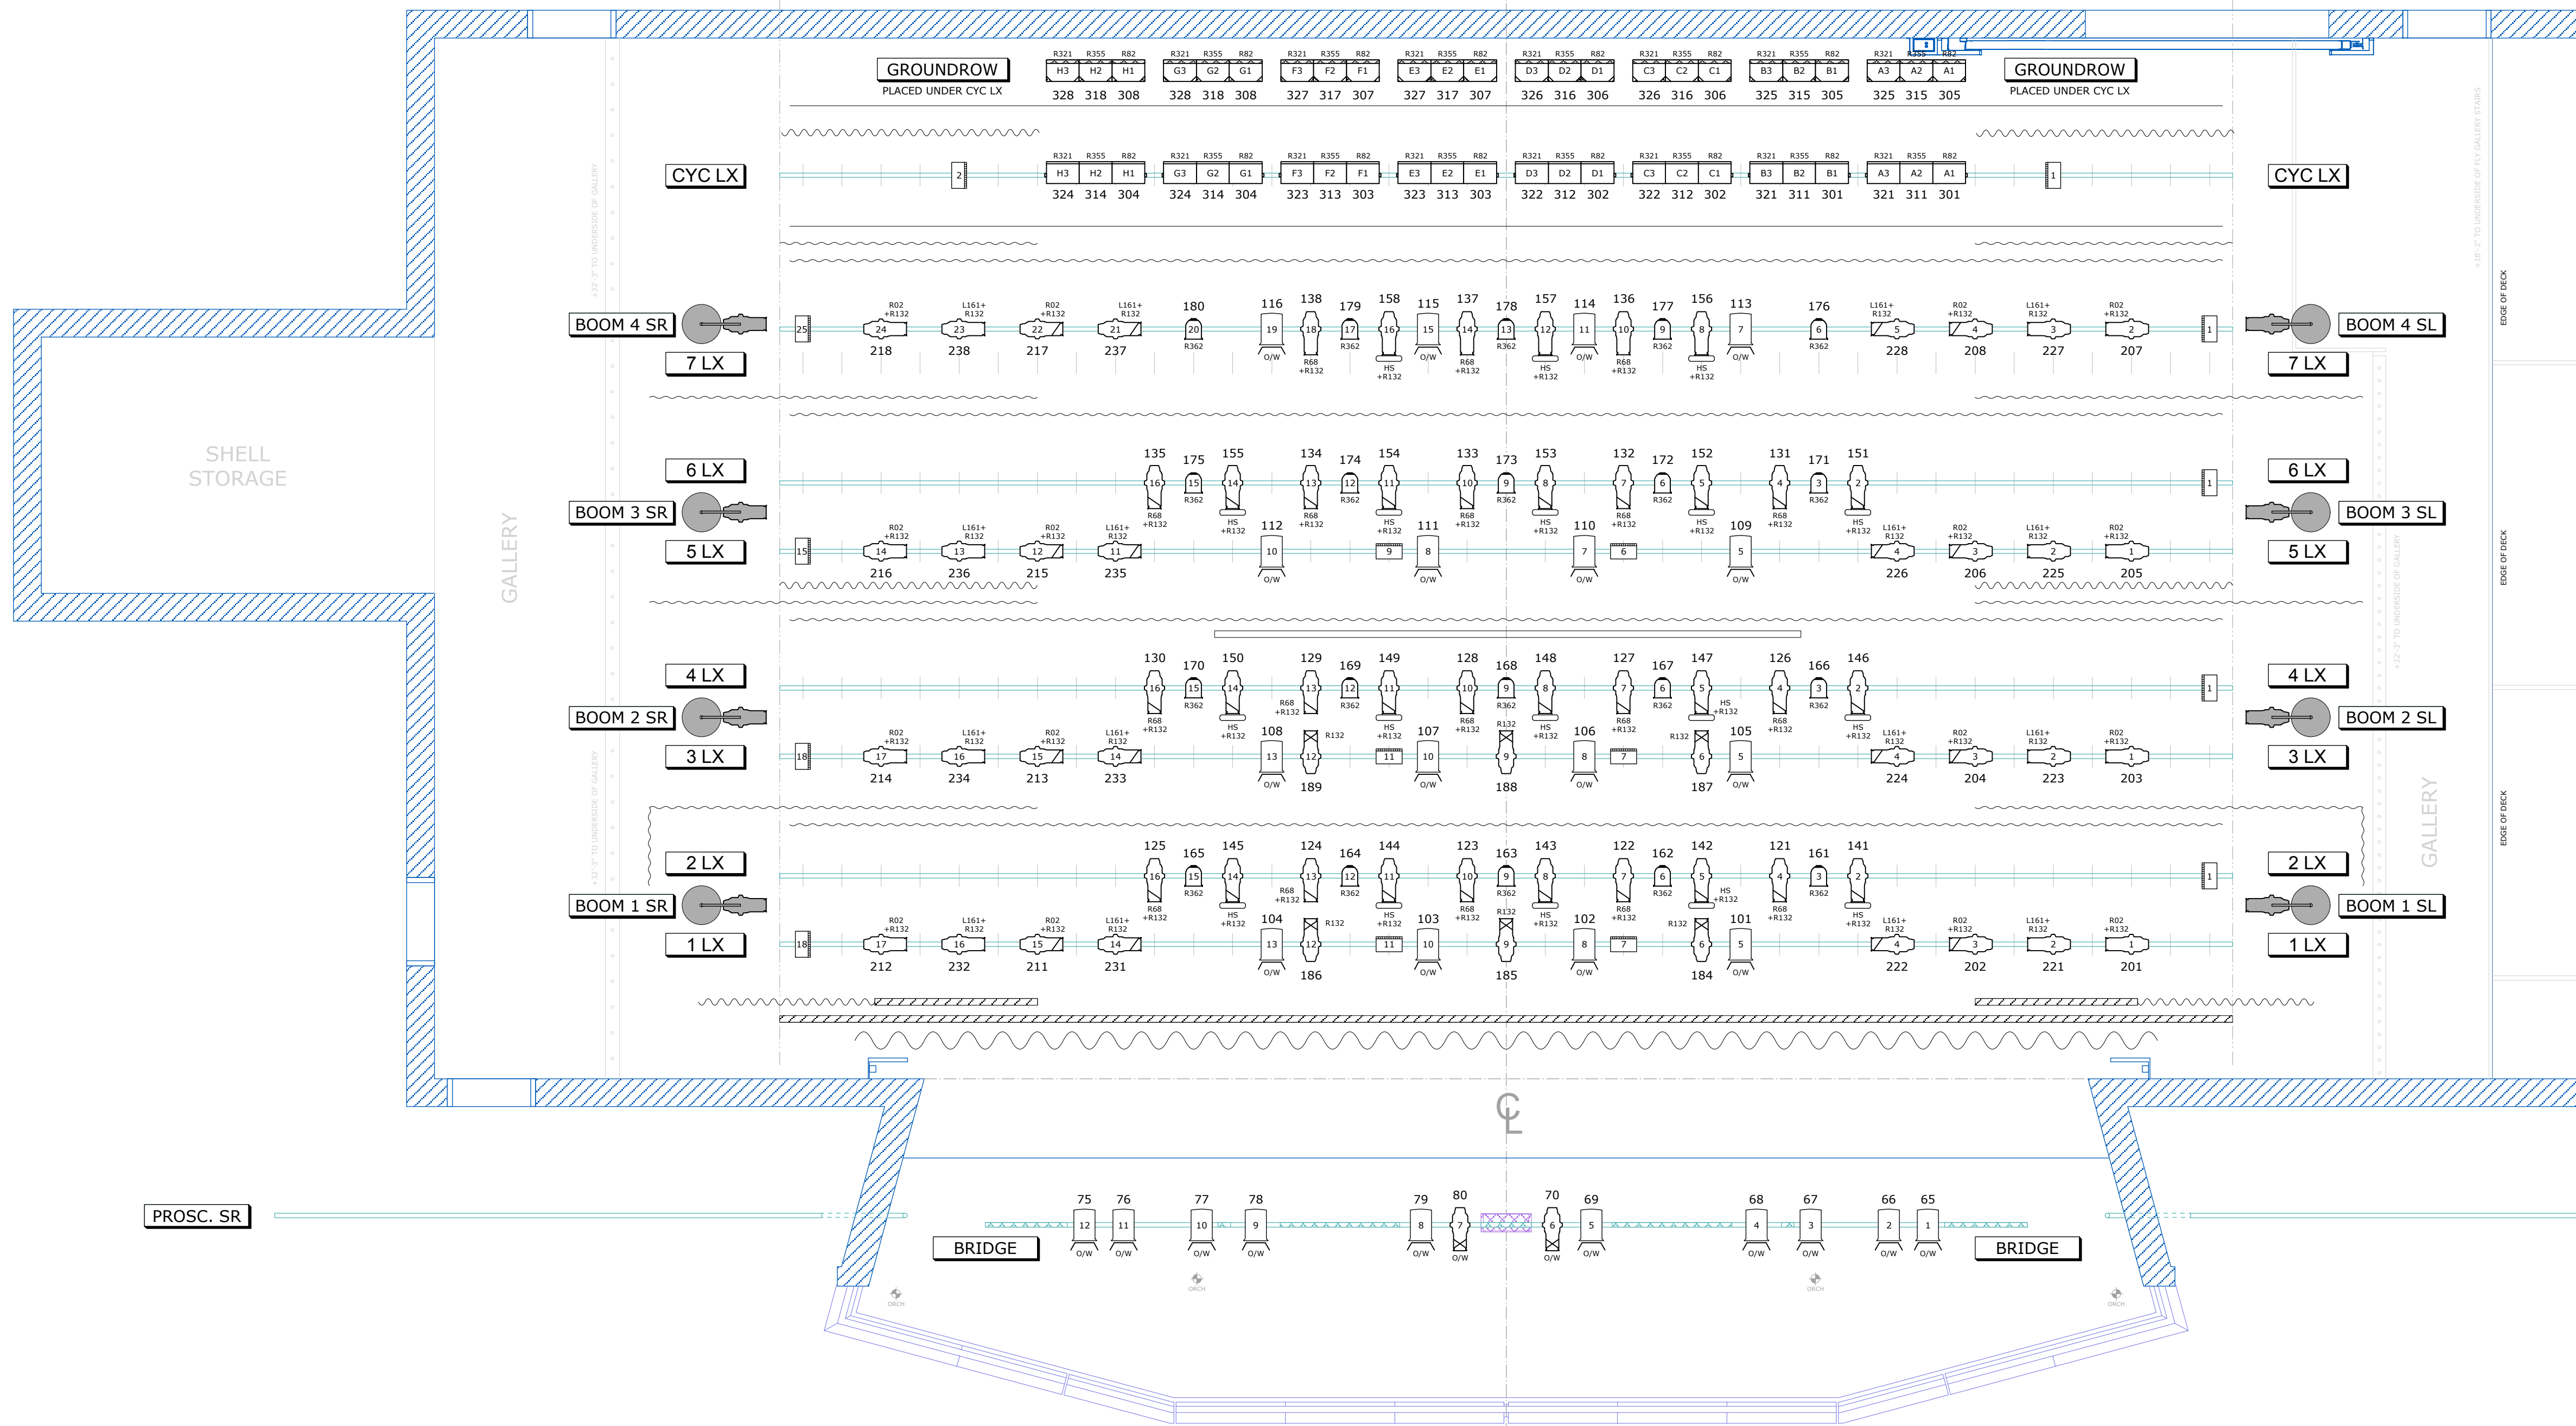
GROUNDROW
PLACED UNDER CYC LX

R321 R355 R82
H3 H2 H1
328 318 308
R321 R355 R82
G3 G2 G1
328 318 308
R321 R355 R82
F3 F2 F1
327 317 307
R321 R355 R82
E3 E2 E1
327 317 307
R321 R355 R82
D3 D2 D1
326 316 306
R321 R355 R82
C3 C2 C1
326 316 306
R321 R355 R82
B3 B2 B1
325 315 305
R321 R355 R82
A3 A2 A1
325 315 305

GROUNDROW
PLACED UNDER CYC LX

CYC LX
2
R321 R355 R82
H3 H2 H1
324 314 304
R321 R355 R82
G3 G2 G1
324 314 304
R321 R355 R82
F3 F2 F1
323 313 303
R321 R355 R82
E3 E2 E1
323 313 303
R321 R355 R82
D3 D2 D1
322 312 302
R321 R355 R82
C3 C2 C1
322 312 302
R321 R355 R82
B3 B2 B1
321 311 301
R321 R355 R82
A3 A2 A1
321 311 301
1
CYC LX

BOOM 4 SR
7 LX
25
R02 +R132 24 218
L161+ R132 23 238
R02 +R132 22 217
L161+ R132 21 237
180 20 R362
116 19 O/W
138 18 R68 +R132
179 17 R362
158 16 HS +R132
115 15 O/W
137 14 R68 +R132
178 13 R362
157 12 HS +R132
114 11 O/W
136 10 R68 +R132
177 9 R362
156 8 HS +R132
113 7 O/W
176 6 R362
L161+ R132 5 228
R02 +R132 4 208
L161+ R132 3 227
R02 +R132 2 207
1
BOOM 4 SL
7 LX

SHELL STORAGE
GALLERY

6 LX
BOOM 3 SR
5 LX
135 16 R68 +R132
175 15 R362
155 14 HS +R132
134 13 R68 +R132
174 12 R362
154 11 HS +R132
133 10 R68 +R132
173 9 R362
153 8 HS +R132
132 7 R68 +R132
172 6 R362
152 5 HS +R132
131 4 R68 +R132
171 3 R362
151 2 HS +R132
1
6 LX
BOOM 3 SL
5 LX
15
R02 +R132 14 216
L161+ R132 13 236
R02 +R132 12 215
L161+ R132 11 235
112 10 O/W
9
111 8 O/W
110 7 O/W
6
109 5 O/W
L161+ R132 4 226
R02 +R132 3 206
L161+ R132 2 225
R02 +R132 1 205

4 LX
BOOM 2 SR
3 LX
130 16 R68 +R132
170 15 R362
150 14 HS +R132
129 13 R68 +R132
169 12 R362
149 11 HS +R132
128 10 R68 +R132
168 9 R362
148 8 HS +R132
127 7 R68 +R132
167 6 R362
147 5 HS +R132
126 4 R68 +R132
166 3 R362
146 2 HS +R132
1
4 LX
BOOM 2 SL
3 LX
18
R02 +R132 17 214
L161+ R132 16 234
R02 +R132 15 213
L161+ R132 14 233
108 13 O/W
12 R132 189
11 HS +R132
107 10 O/W
R132 9 188
106 8 O/W
7
R132 6 187
105 5 O/W
L161+ R132 4 224
R02 +R132 3 204
L161+ R132 2 223
R02 +R132 1 203

2 LX
BOOM 1 SR
1 LX
125 16 R68 +R132
165 15 R362
145 14 HS +R132
124 13 R68 +R132
164 12 R362
144 11 HS +R132
123 10 R68 +R132
163 9 R362
143 8 HS +R132
122 7 R68 +R132
162 6 R362
142 5 HS +R132
121 4 R68 +R132
161 3 R362
141 2 HS +R132
1
2 LX
BOOM 1 SL
1 LX
GALLERY
18
R02 +R132 17 212
L161+ R132 16 232
R02 +R132 15 211
L161+ R132 14 231
104 13 O/W
12 R132 186
11 HS +R132
103 10 O/W
R132 9 185
102 8 O/W
7
R132 6 184
101 5 O/W
L161+ R132 4 222
R02 +R132 3 202
L161+ R132 2 221
R02 +R132 1 201

EDGE OF DECK
EDGE OF DECK
EDGE OF DECK

CL

PROSC. SR
BRIDGE
75 12 O/W
76 11 O/W
77 10 O/W
78 9 O/W
79 8 O/W
80 7 O/W
70 6 O/W
69 5 O/W
68 4 O/W
67 3 O/W
66 2 O/W
65 1 O/W
BRIDGE
ORCH ORCH ORCH ORCH